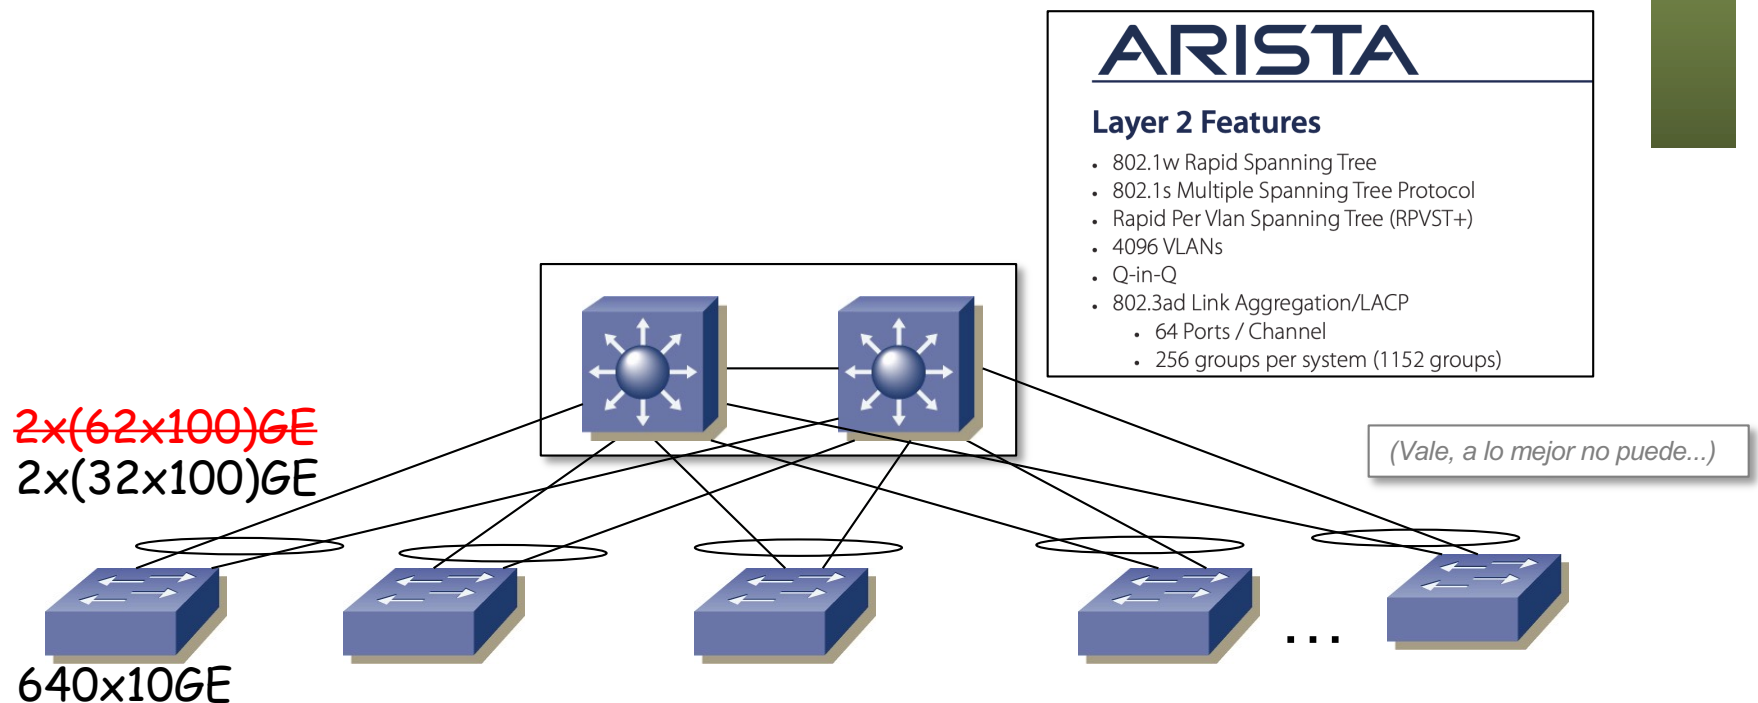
ARISTA

Layer 2 Features

- 802.1w Rapid Spanning Tree
- 802.1s Multiple Spanning Tree Protocol
- Rapid Per Vlan Spanning Tree (RPVST+)
- 4096 VLANs
- Q-in-Q
- 802.3ad Link Aggregation/LACP
  - 64 Ports / Channel
  - 256 groups per system (1152 groups)

(Vale, a lo mejor no puede...)

~~2x(62x100)GE~~
2x(32x100)GE

...

640x10GE